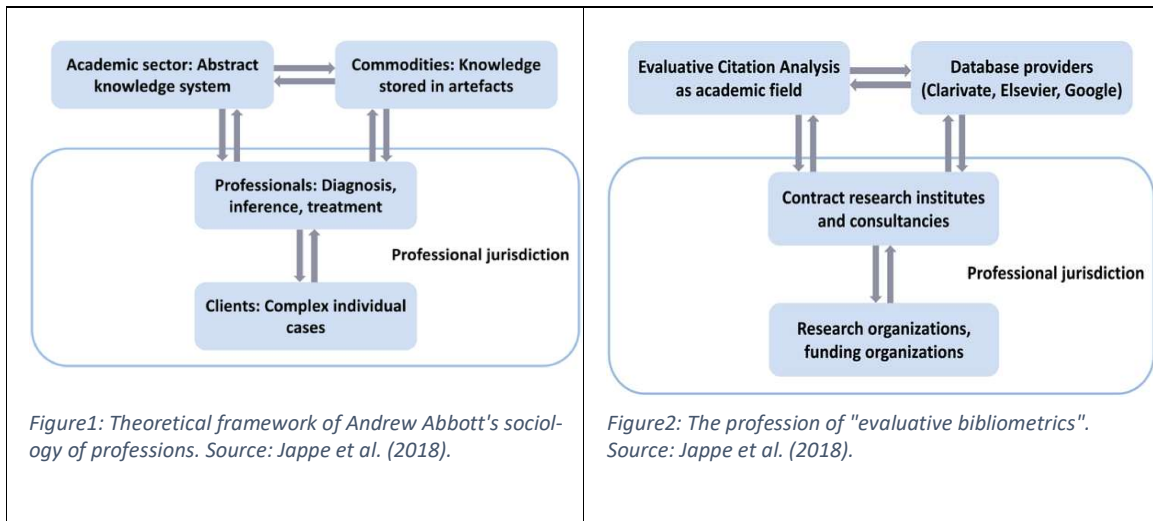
Academic sector: Abstract knowledge system

Commodities: Knowledge stored in artefacts

Professionals: Diagnosis, inference, treatment

Professional jurisdiction

Clients: Complex individual cases

*Figure1: Theoretical framework of Andrew Abbott's sociology of professions. Source: Jappe et al. (2018).*

Evaluative Citation Analysis as academic field

Database providers (Clarivate, Elsevier, Google)

Contract research institutes and consultancies

Professional jurisdiction

Research organizations, funding organizations

*Figure2: The profession of "evaluative bibliometrics". Source: Jappe et al. (2018).*